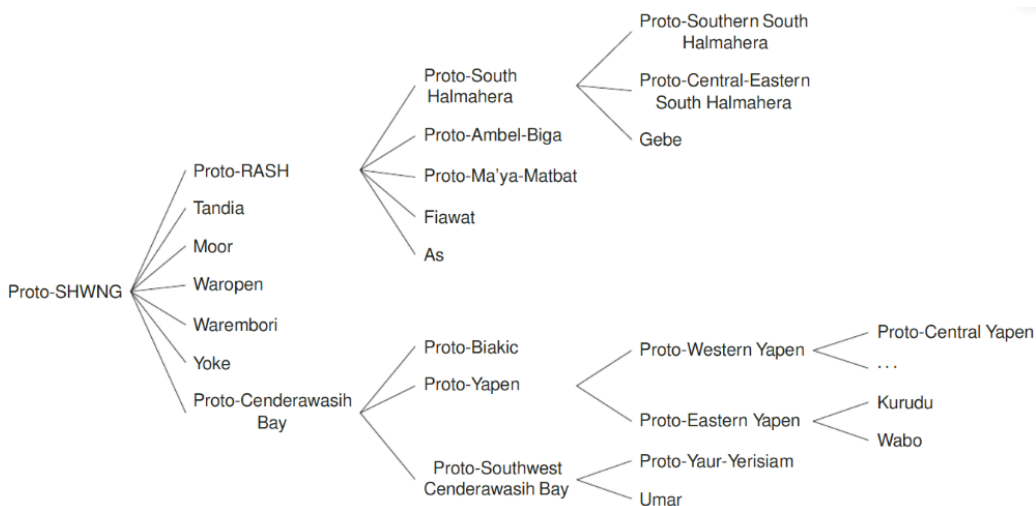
Proto-SHWNG

Proto-RASH

Tandia

Moor

Waropen

Warembori

Yoke

Proto-Cenderawasih Bay

Proto-South Halmahera

Proto-Ambel-Biga

Proto-Ma’ya-Matbat

Fiawat

As

Proto-Southern South Halmahera

Proto-Central-Eastern South Halmahera

Gebe

Proto-Biakic

Proto-Yapen

Proto-Southwest Cenderawasih Bay

Proto-Western Yapen

Proto-Eastern Yapen

Proto-Central Yapen

. . .

Kurudu

Wabo

Proto-Yaur-Yerisiam

Umar